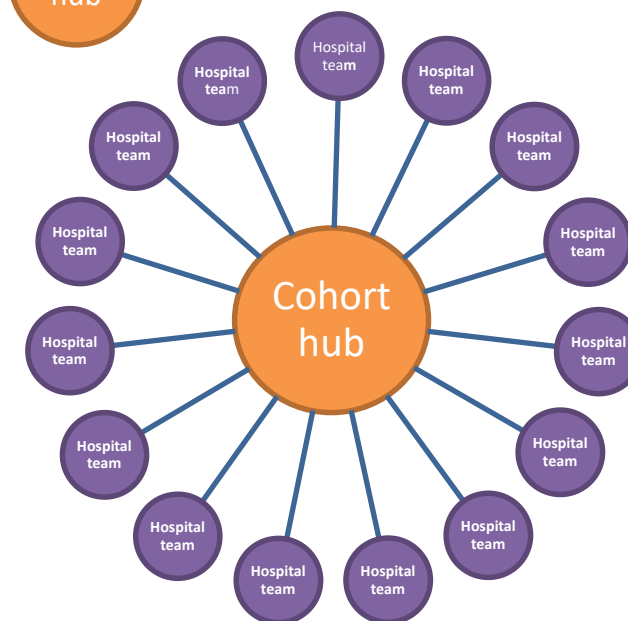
hub

Hospital team

Hospital team

Hospital team

Hospital team

Hospital team

Hospital team

Hospital team

Cohort hub

Hospital team

Hospital team

Hospital team

Hospital team

Hospital team

Hospital team

Hospital team

Hospital team

Hospital team

Hospital team